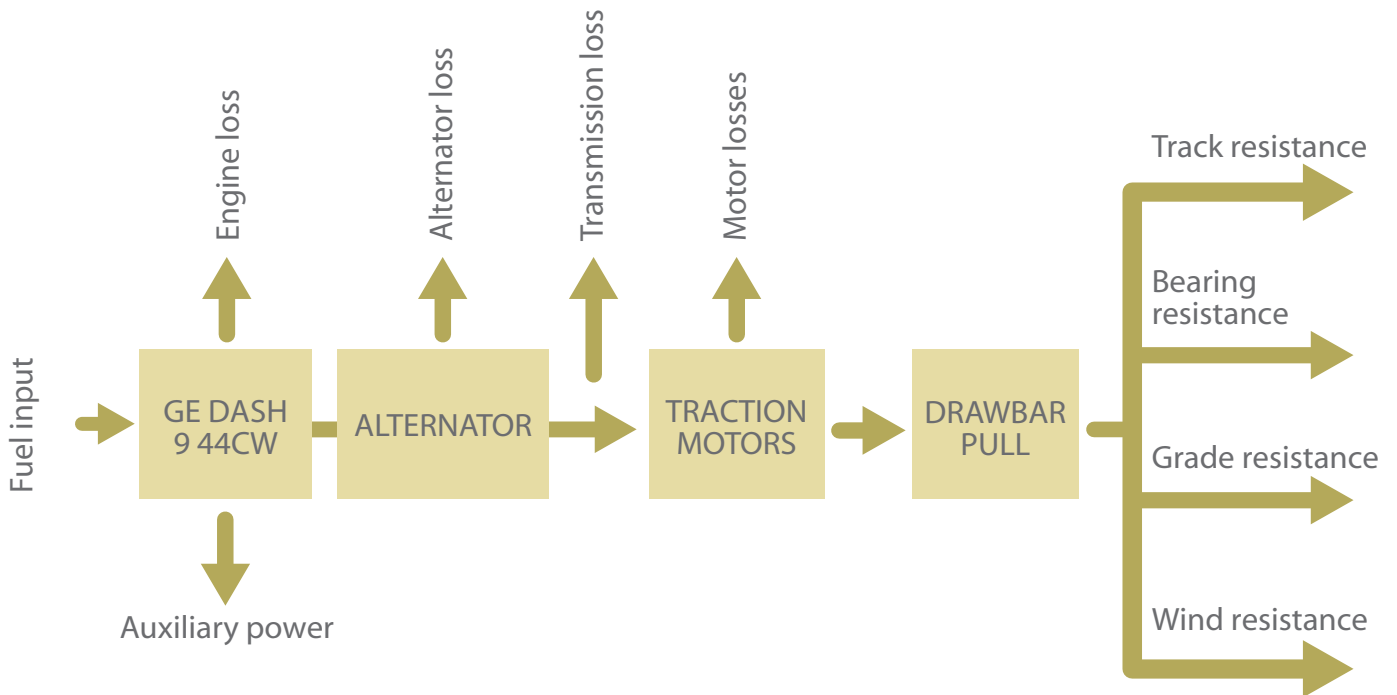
Engine loss

Alternator loss

Transmission loss

Motor losses

Fuel input

GE DASH 9 44CW

ALTERNATOR

TRACTION MOTORS

DRAWBAR PULL

Auxiliary power

Track resistance

Bearing resistance

Grade resistance

Wind resistance